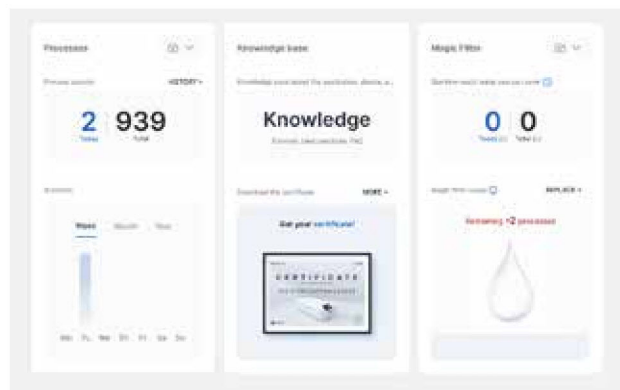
Processes

Process results

HISTORY ▸

2
Today

939
Total

Activities

Week Month Year

Mo Tu We Th Fr Sa Su

Knowledge base

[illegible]

Knowledge

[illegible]

Download the certificate

MORE ▸

Get your certificate!

CERTIFICATE

Magic Filter

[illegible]

0
Today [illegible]

0
Total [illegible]

Magic filter usage

REPLACE ▸

Remaining +2 processes